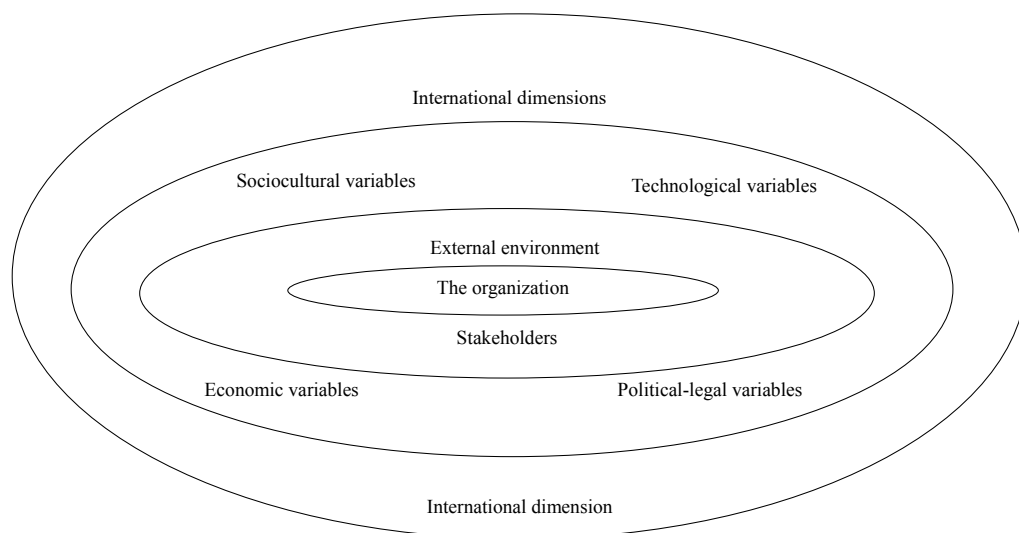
International dimensions

Sociocultural variables

Technological variables

External environment

The organization

Stakeholders

Economic variables

Political-legal variables

International dimension